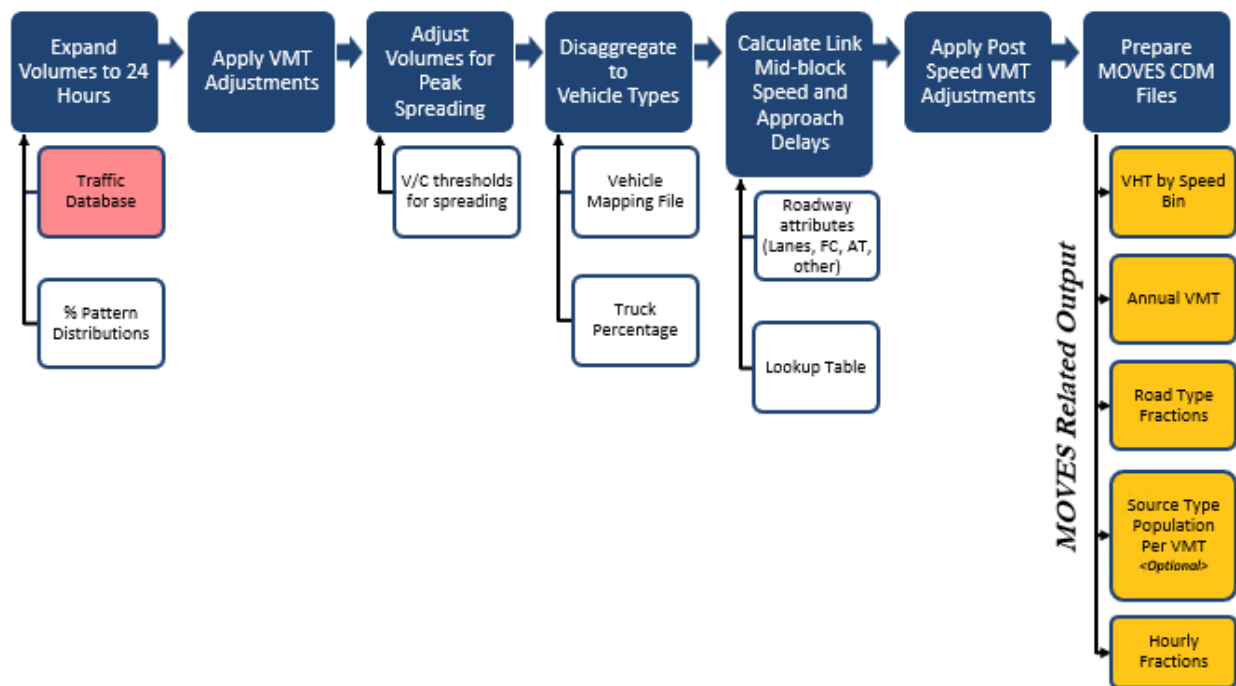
Expand Volumes to 24 Hours

Traffic Database

% Pattern Distributions

Apply VMT Adjustments

Adjust Volumes for Peak Spreading

V/C thresholds for spreading

Disaggregate to Vehicle Types

Vehicle Mapping File

Truck Percentage

Calculate Link Mid-block Speed and Approach Delays

Roadway attributes (Lanes, FC, AT, other)

Lookup Table

Apply Post Speed VMT Adjustments

Prepare MOVES CDM Files

MOVES Related Output

VHT by Speed Bin

Annual VMT

Road Type Fractions

Source Type Population Per VMT <Optional>

Hourly Fractions